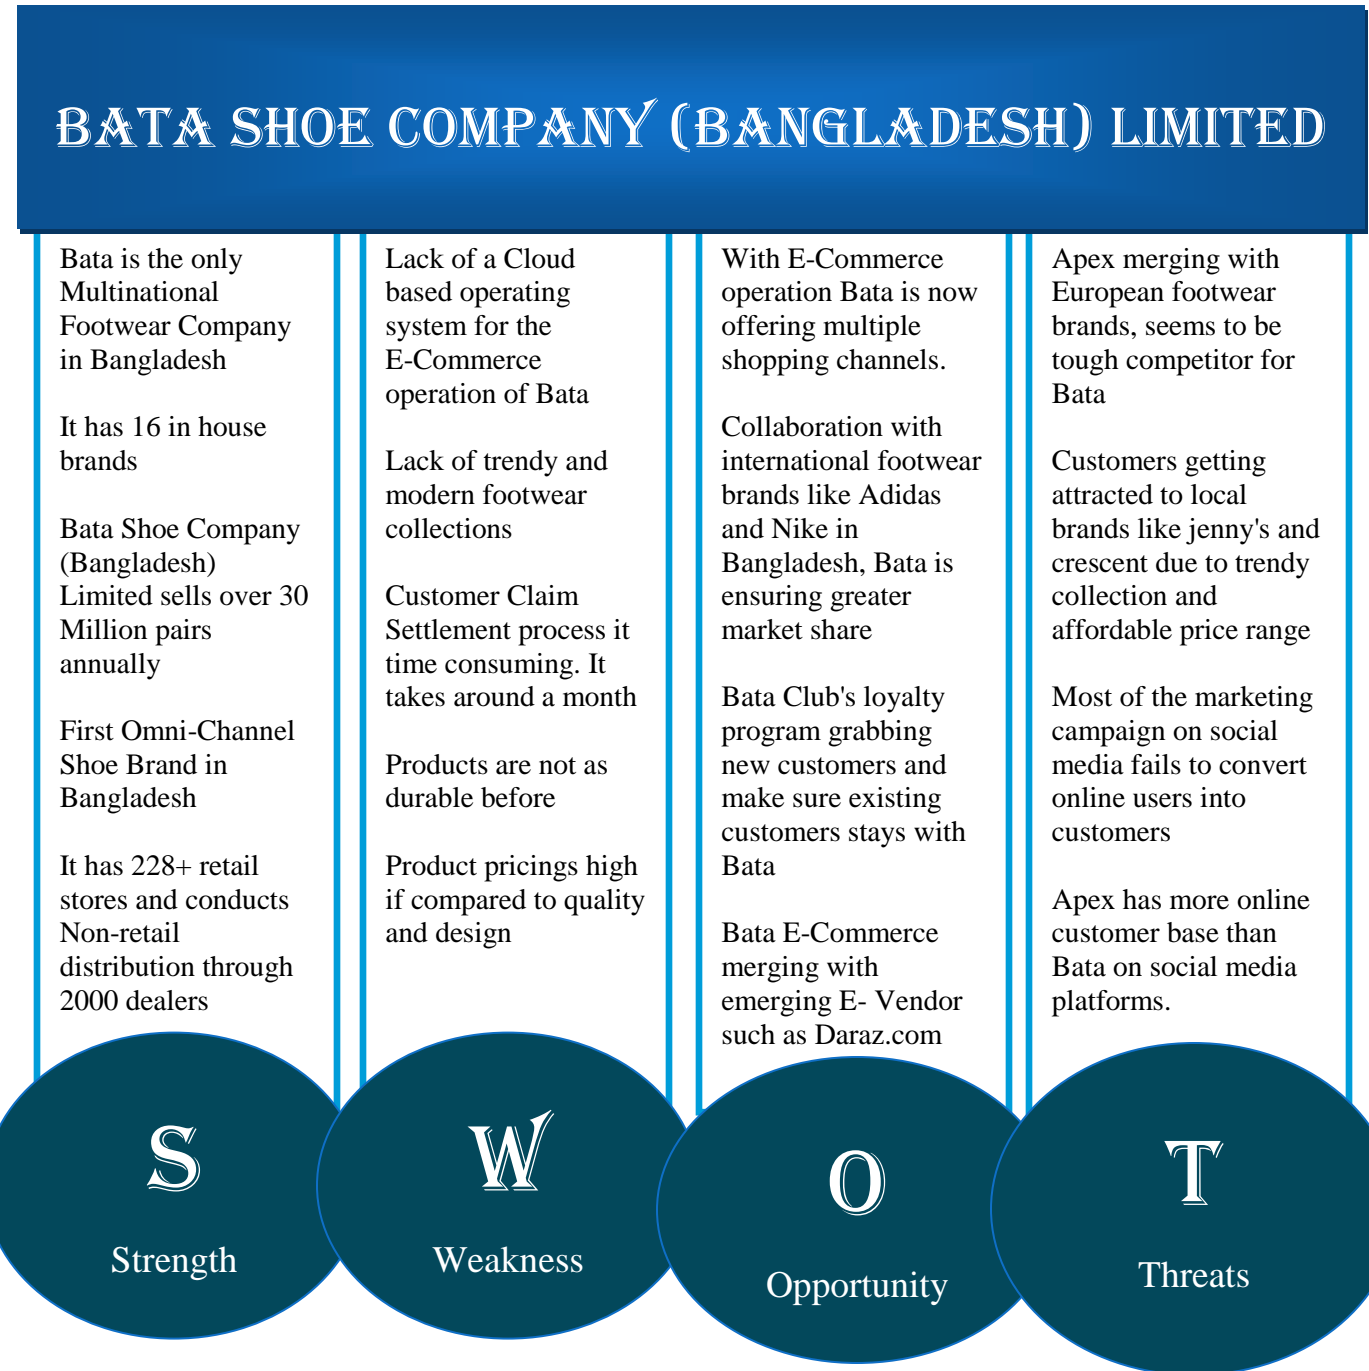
BATA SHOE COMPANY (BANGLADESH) LIMITED

Bata is the only Multinational Footwear Company in Bangladesh

It has 16 in house brands

Bata Shoe Company (Bangladesh) Limited sells over 30 Million pairs annually

First Omni-Channel Shoe Brand in Bangladesh

It has 228+ retail stores and conducts Non-retail distribution through 2000 dealers

S

Strength

Lack of a Cloud based operating system for the E-Commerce operation of Bata

Lack of trendy and modern footwear collections

Customer Claim Settlement process it time consuming. It takes around a month

Products are not as durable before

Product pricings high if compared to quality and design

W

Weakness

With E-Commerce operation Bata is now offering multiple shopping channels.

Collaboration with international footwear brands like Adidas and Nike in Bangladesh, Bata is ensuring greater market share

Bata Club's loyalty program grabbing new customers and make sure existing customers stays with Bata

Bata E-Commerce merging with emerging E- Vendor such as Daraz.com

O

Opportunity

Apex merging with European footwear brands, seems to be tough competitor for Bata

Customers getting attracted to local brands like jenny's and crescent due to trendy collection and affordable price range

Most of the marketing campaign on social media fails to convert online users into customers

Apex has more online customer base than Bata on social media platforms.

T

Threats